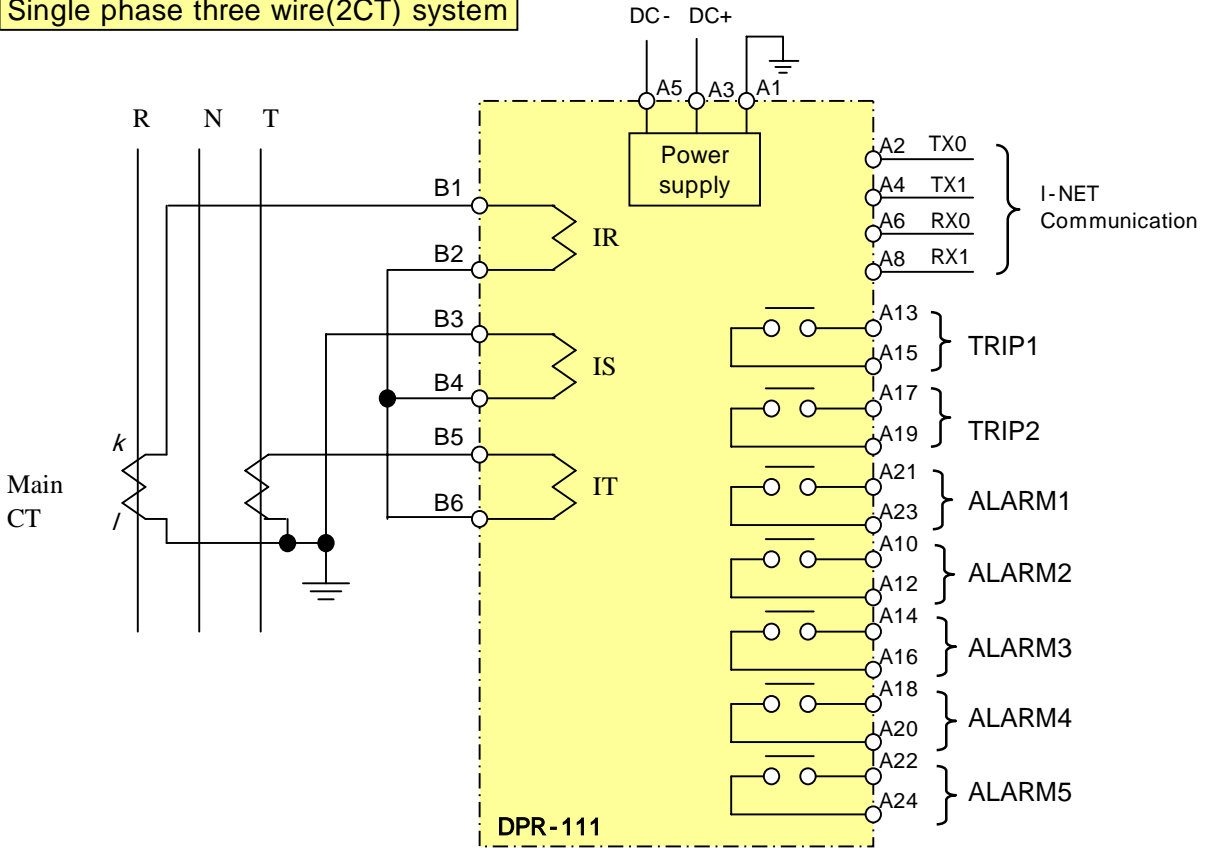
Single phase three wire(2CT) system

DC- DC+

A5 A3 A1

R N T

Power supply

A2 TX0
A4 TX1
A6 RX0
A8 RX1

I-NET Communication

B1
B2
IR
B3
IS
B4
B5
IT
B6

A13
A15
TRIP1
A17
A19
TRIP2
A21
A23
ALARM1
A10
A12
ALARM2
A14
A16
ALARM3
A18
A20
ALARM4
A22
A24
ALARM5

k
Main CT
l

DPR-111